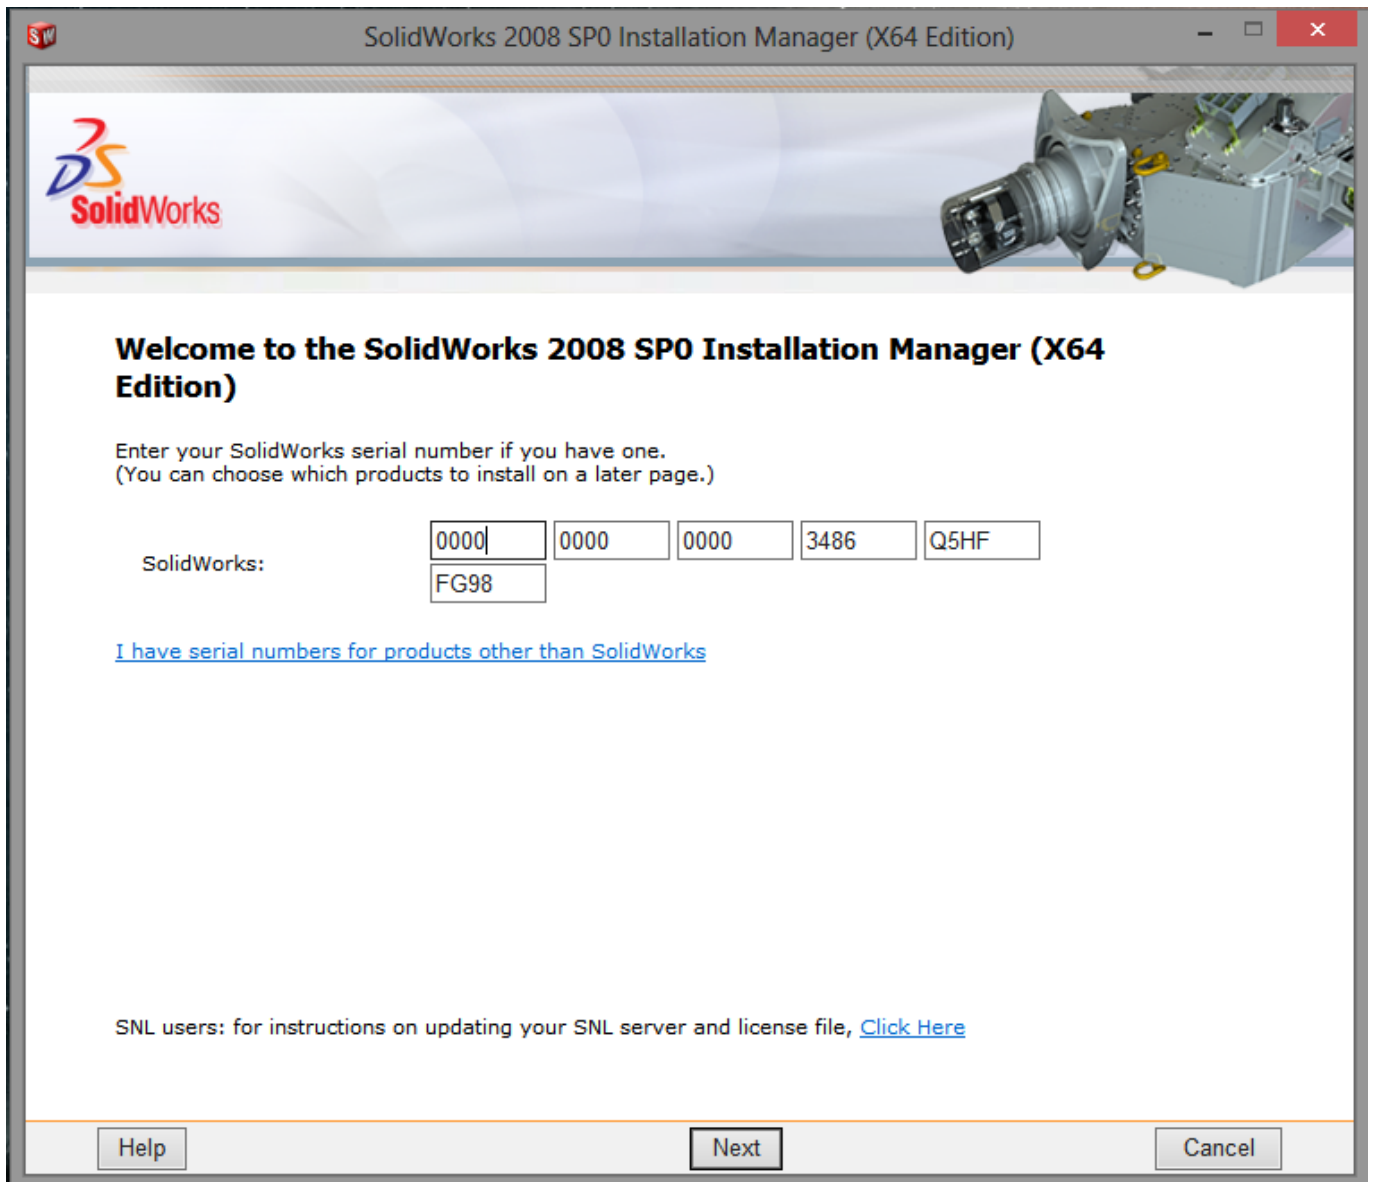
SolidWorks 2008 SP0 Installation Manager (X64 Edition)

SolidWorks

Welcome to the SolidWorks 2008 SP0 Installation Manager (X64 Edition)

Enter your SolidWorks serial number if you have one.
(You can choose which products to install on a later page.)

SolidWorks: 0000 0000 0000 3486 Q5HF FG98

I have serial numbers for products other than SolidWorks

SNL users: for instructions on updating your SNL server and license file, Click Here

Help Next Cancel